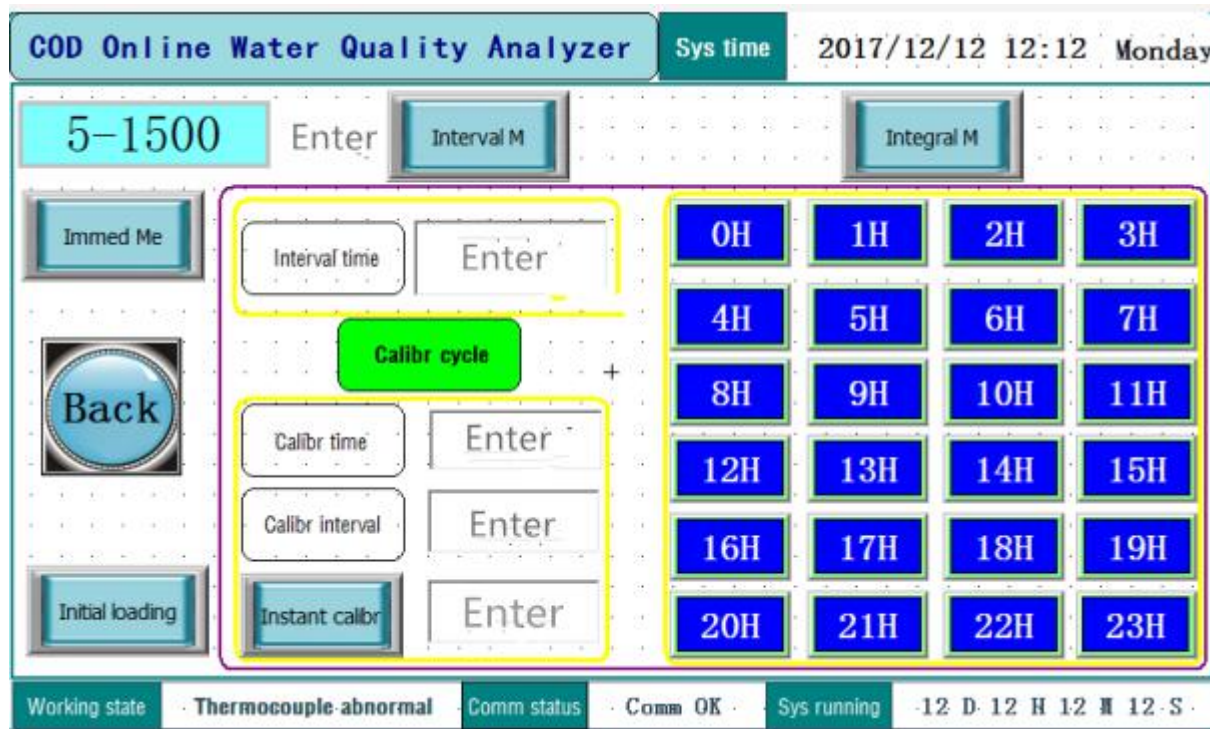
COD Online Water Quality Analyzer

Sys time

2017/12/12 12:12 Monday

5-1500

Enter

Interval M

Integral M

Immed Me

Interval time

Enter

Calibr cycle

Back

Calibr time

Enter

Calibr interval

Enter

Initial loading

Instant calibr

Enter

| 0H | 1H | 2H | 3H |
|---|---|---|---|
| 4H | 5H | 6H | 7H |
| 8H | 9H | 10H | 11H |
| 12H | 13H | 14H | 15H |
| 16H | 17H | 18H | 19H |
| 20H | 21H | 22H | 23H |

Working state

Thermocouple abnormal

Comm status

Comm OK

Sys running

12 D 12 H 12 M 12 S